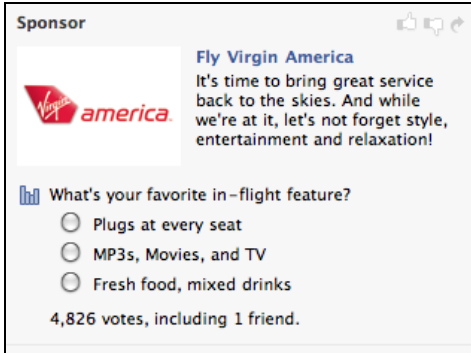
Sponsor

Virgin america

Fly Virgin America

It's time to bring great service back to the skies. And while we're at it, let's not forget style, entertainment and relaxation!

What's your favorite in-flight feature?

Plugs at every seat

MP3s, Movies, and TV

Fresh food, mixed drinks

4,826 votes, including 1 friend.